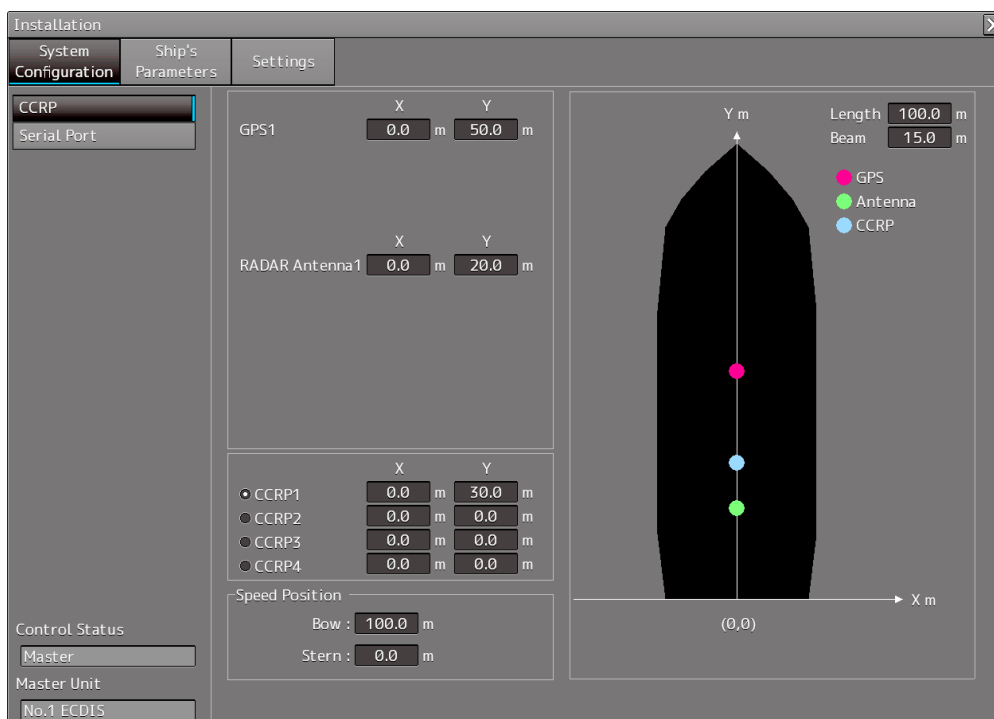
Installation

System Configuration | Ship's Parameters | Settings

CCRP
Serial Port

X Y
GPS1 0.0 m 50.0 m

X Y
RADAR Antenna1 0.0 m 20.0 m

X Y
CCRP1 0.0 m 30.0 m
CCRP2 0.0 m 0.0 m
CCRP3 0.0 m 0.0 m
CCRP4 0.0 m 0.0 m

Speed Position
Bow : 100.0 m
Stern : 0.0 m

Y m
Length 100.0 m
Beam 15.0 m
GPS
Antenna
CCRP
X m
(0,0)

Control Status
Master
Master Unit
No.1 ECDIS